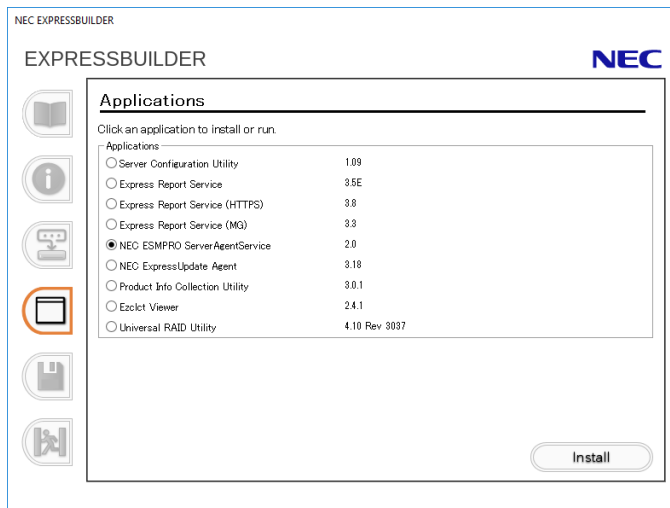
NEC EXPRESSBUILDER

EXPRESSBUILDER

NEC

Applications

Click an application to install or run.

Applications

| | |
|---|---|
| Server Configuration Utility | 1.09 |
| Express Report Service | 3.5E |
| Express Report Service (HTTPS) | 3.8 |
| Express Report Service (MG) | 3.3 |
| NEC ESMPRO ServerAgentService | 2.0 |
| NEC ExpressUpdate Agent | 3.18 |
| Product Info Collection Utility | 3.0.1 |
| Ezclct Viewer | 2.4.1 |
| Universal RAID Utility | 4.10 Rev 3037 |

Install